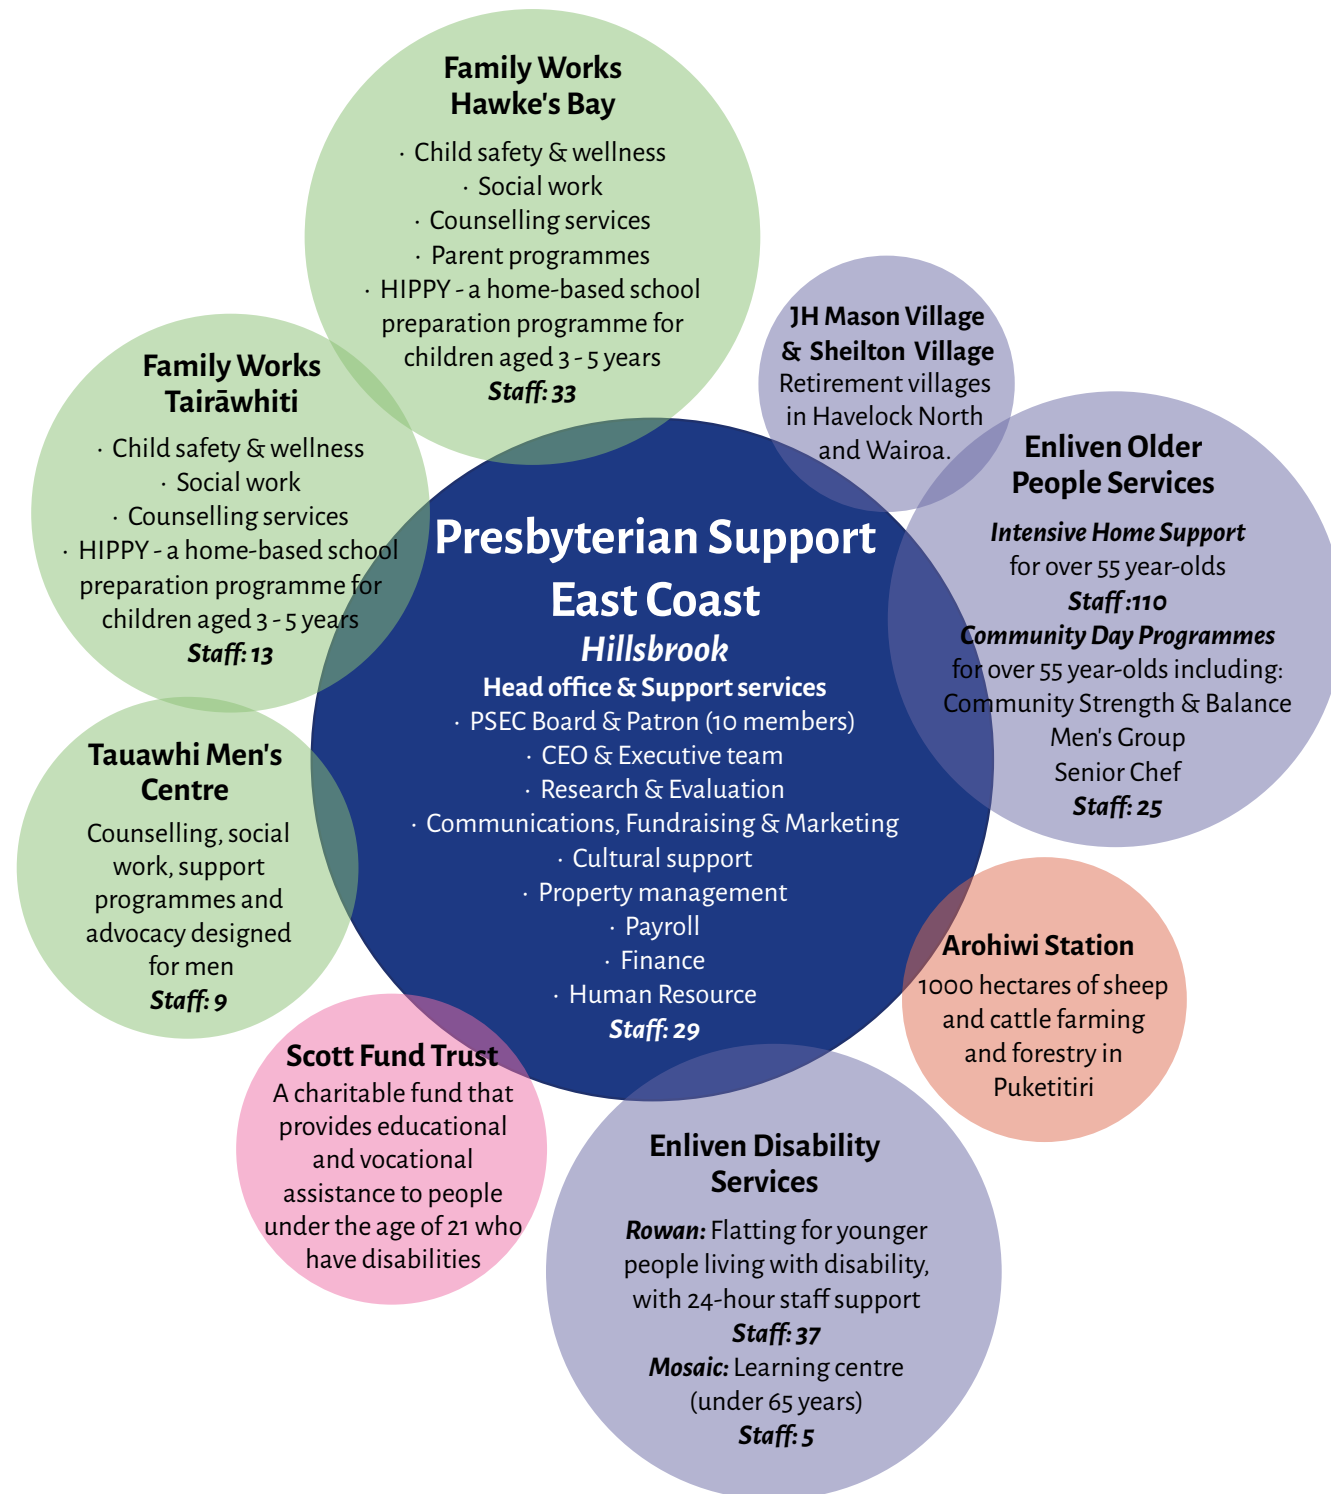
Family Works Hawke's Bay

· Child safety & wellness
· Social work
· Counselling services
· Parent programmes
· HIPPY - a home-based school preparation programme for children aged 3 - 5 years
Staff: 33

JH Mason Village & Sheilton Village
Retirement villages in Havelock North and Wairoa.

Family Works Tairāwhiti

· Child safety & wellness
· Social work
· Counselling services
· HIPPY - a home-based school preparation programme for children aged 3 - 5 years
Staff: 13

Enliven Older People Services

Intensive Home Support
for over 55 year-olds
Staff :110
Community Day Programmes
for over 55 year-olds including:
Community Strength & Balance
Men's Group
Senior Chef
Staff: 25

Presbyterian Support East Coast
Hillsbrook
Head office & Support services
· PSEC Board & Patron (10 members)
· CEO & Executive team
· Research & Evaluation
· Communications, Fundraising & Marketing
· Cultural support
· Property management
· Payroll
· Finance
· Human Resource
Staff: 29

Tauawhi Men's Centre

Counselling, social work, support programmes and advocacy designed for men
Staff: 9

Arohiwi Station
1000 hectares of sheep and cattle farming and forestry in Puketitiri

Scott Fund Trust
A charitable fund that provides educational and vocational assistance to people under the age of 21 who have disabilities

Enliven Disability Services

Rowan: Flatting for younger people living with disability, with 24-hour staff support
Staff: 37
Mosaic: Learning centre (under 65 years)
Staff: 5